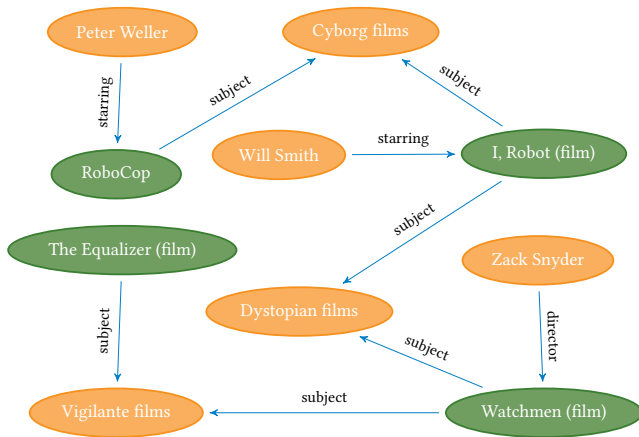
Peter Weller

Cyborg films

starring

subject

subject

RoboCop

Will Smith

starring

I, Robot (film)

subject

The Equalizer (film)

Zack Snyder

Dystopian films

subject

director

subject

Vigilante films

subject

Watchmen (film)